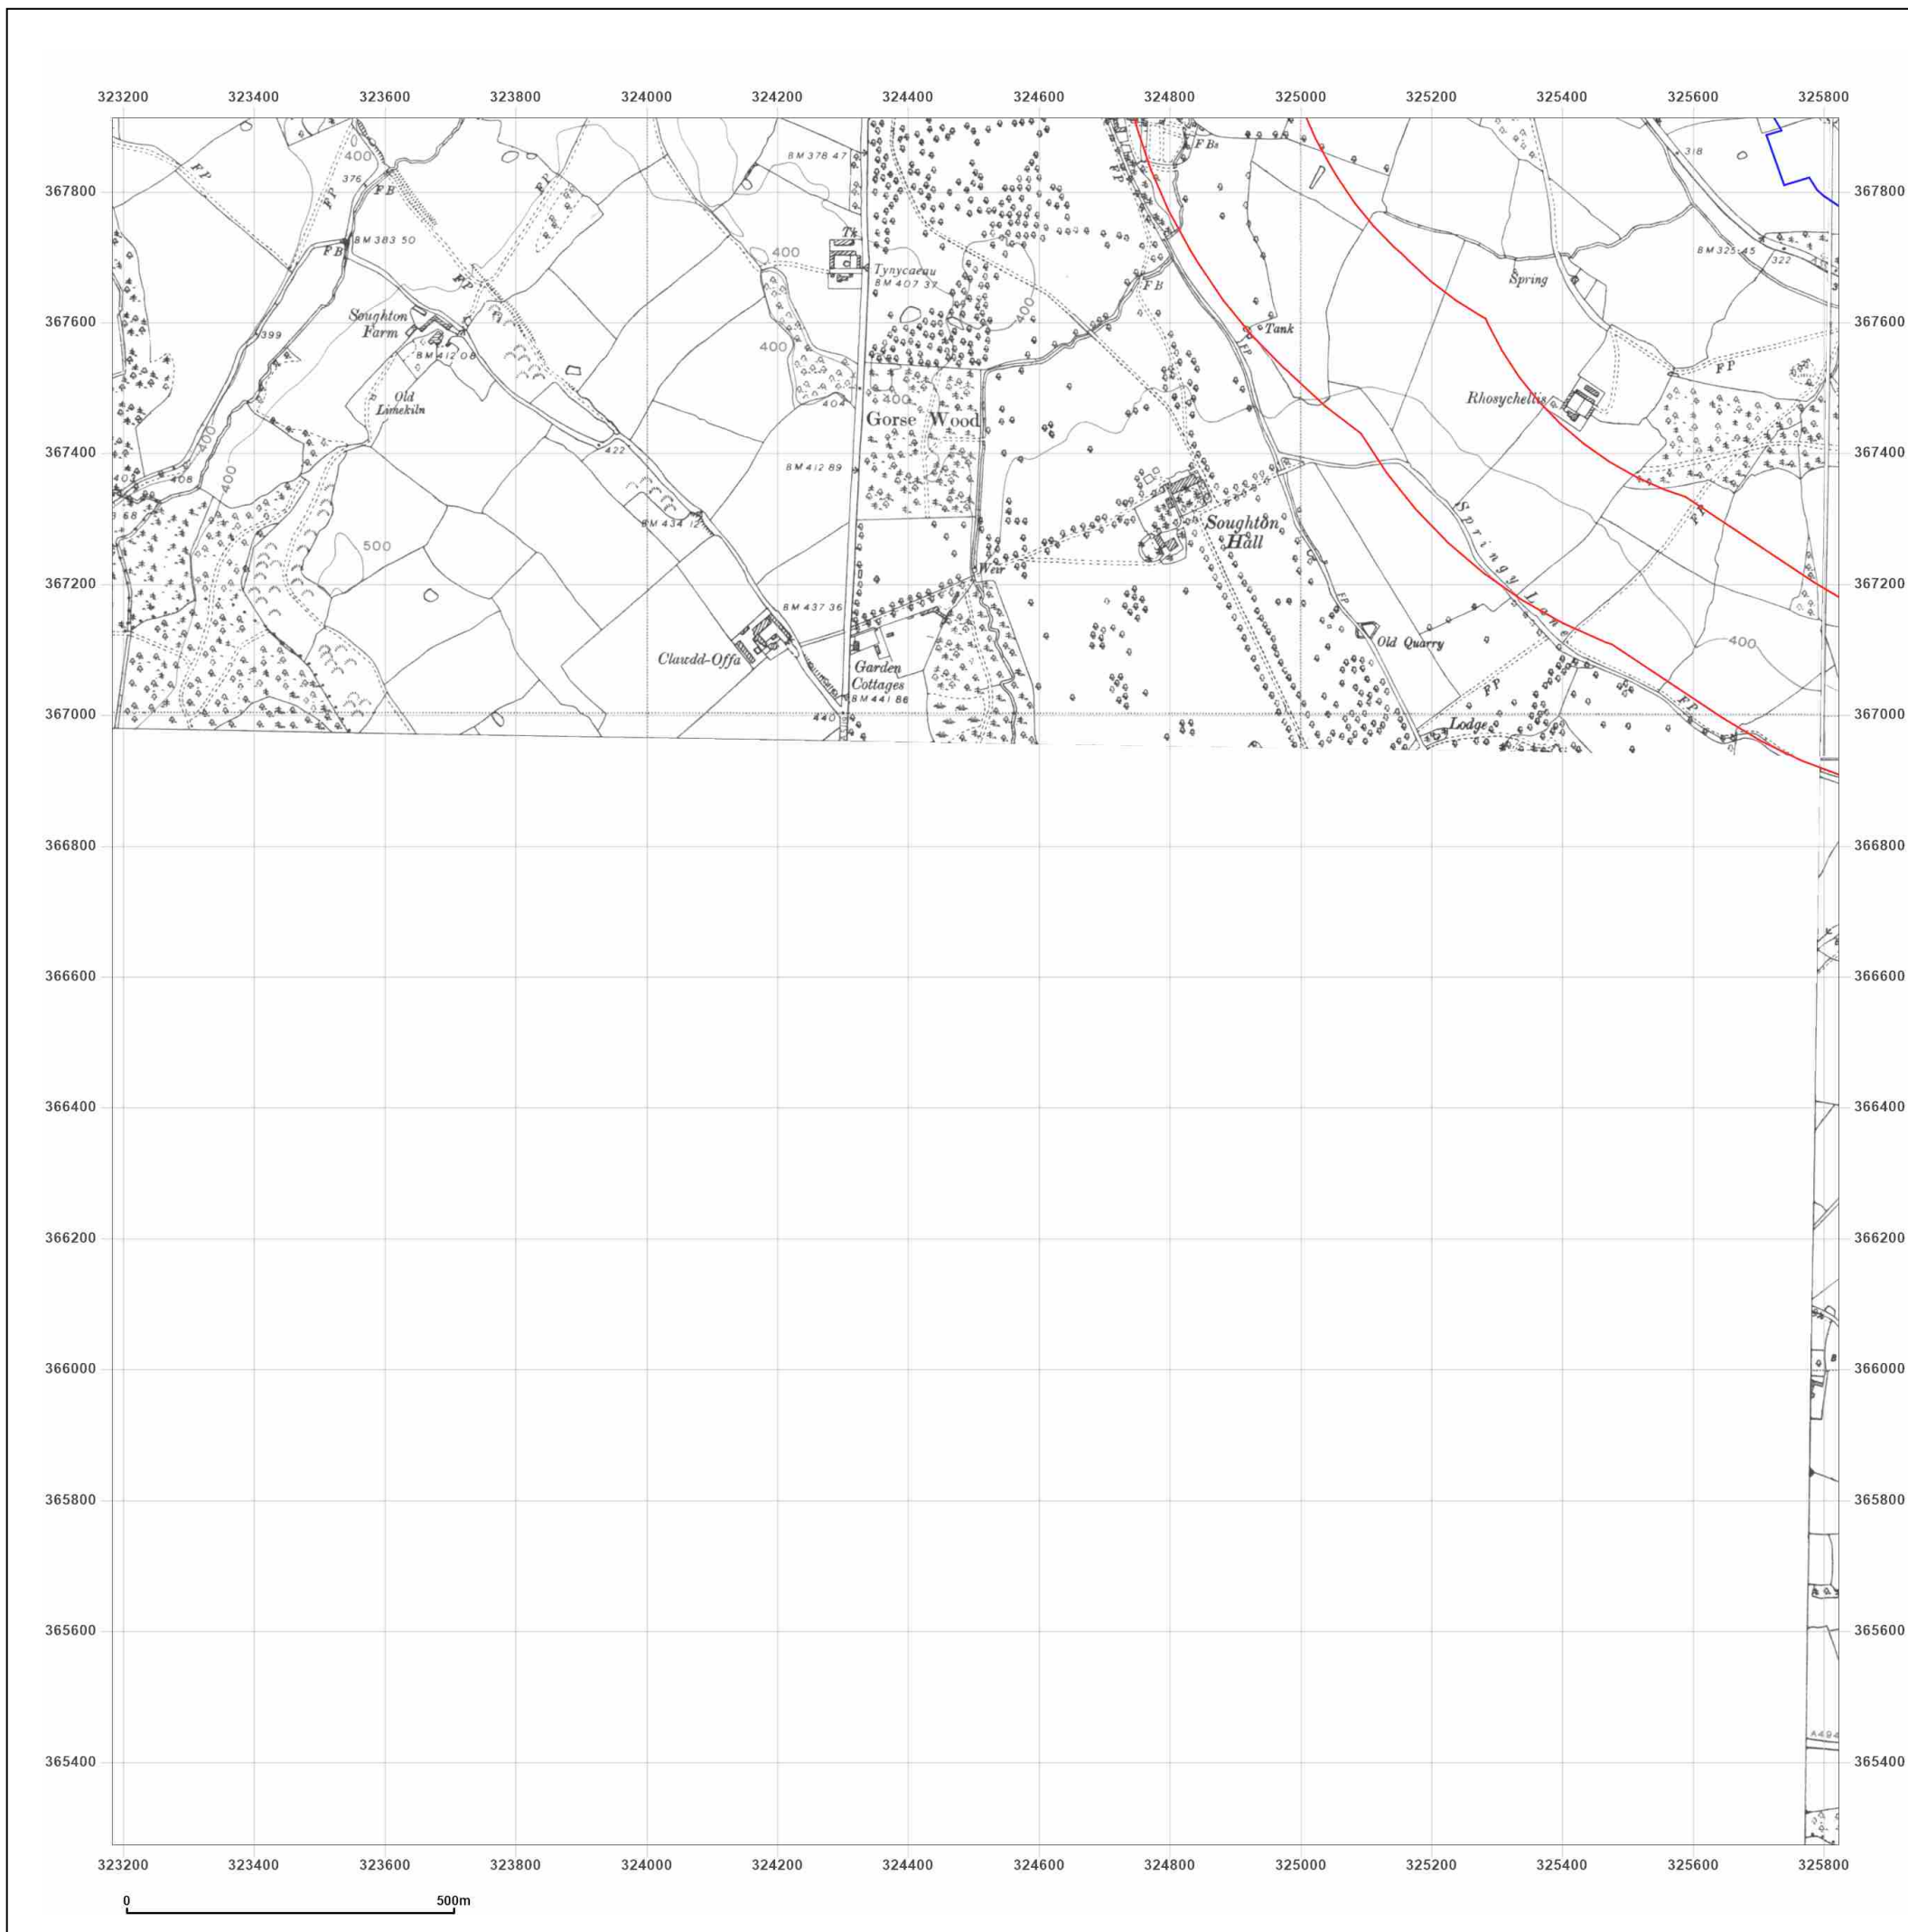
323200 323400 323600 323800 324000 324200 324400 324600 324800 325000 325200 325400 325600 325800

367800
367600
367400
367200
367000
366800
366600
366400
366200
366000
365800
365600
365400

400
376
FB
FP
BM 383 50
FB
FP
Soughton Farm
399
BM 412 08
Old Limekiln
400
400
408
404
68
422
500
BM 434 12
BM 378 47
400
Tk
Tynycaeau
BM 407 37
400
404
400
Gorse Wood
BM 412 89
BM 437 36
Clawdd-Offa
Garden Cottages
BM 441 86
440
Weir
400
FB
FP
F Bs
FP
Tank
FP
Soughton Hall
FP
Old Quarry
FP
Lodge
Springy Lane
FP
Rhosychellis
Spring
FP
318
BM 325 45
322
400
A494

323200 323400 323600 323800 324000 324200 324400 324600 324800 325000 325200 325400 325600 325800

0 500m